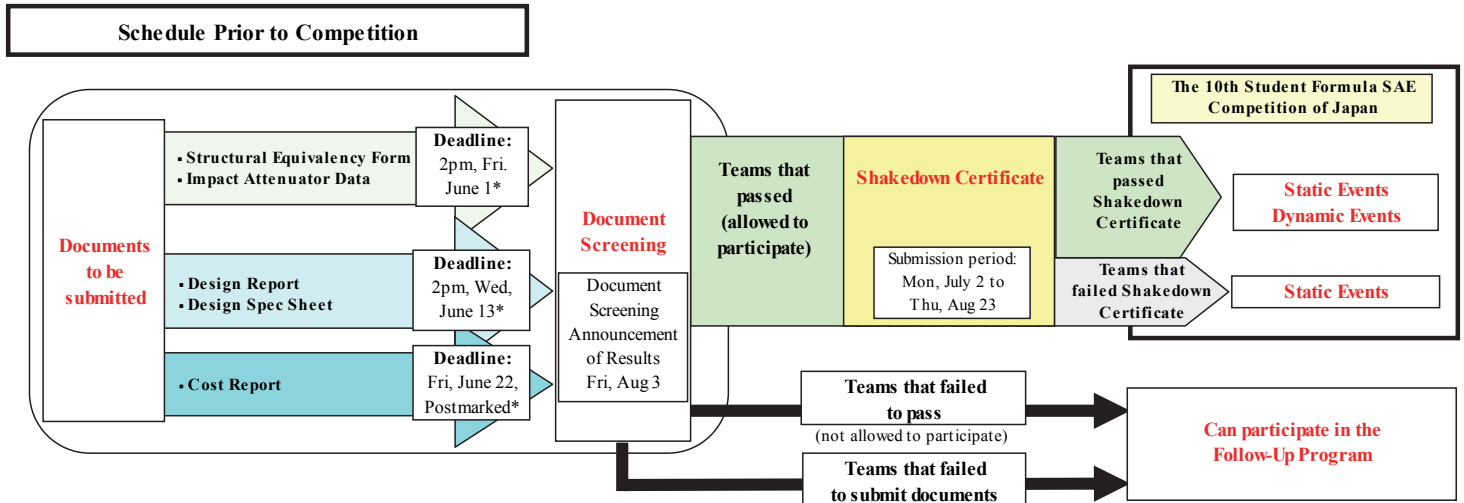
Schedule Prior to Competition

Documents to be submitted

▪ Structural Equivalency Form
▪ Impact Attenuator Data

Deadline:
2pm, Fri. June 1*

▪ Design Report
▪ Design Spec Sheet

Deadline:
2pm, Wed, June 13*

▪ Cost Report

Deadline:
Fri, June 22, Postmarked*

Document Screening

Document Screening Announcement of Results Fri, Aug 3

Teams that passed (allowed to participate)

Shakedown Certificate

Submission period: Mon, July 2 to Thu, Aug 23

The 10th Student Formula SAE Competition of Japan

Teams that passed Shakedown Certificate

Static Events
Dynamic Events

Teams that failed Shakedown Certificate

Static Events

Teams that failed to pass
(not allowed to participate)

Teams that failed to submit documents

Can participate in the Follow-Up Program